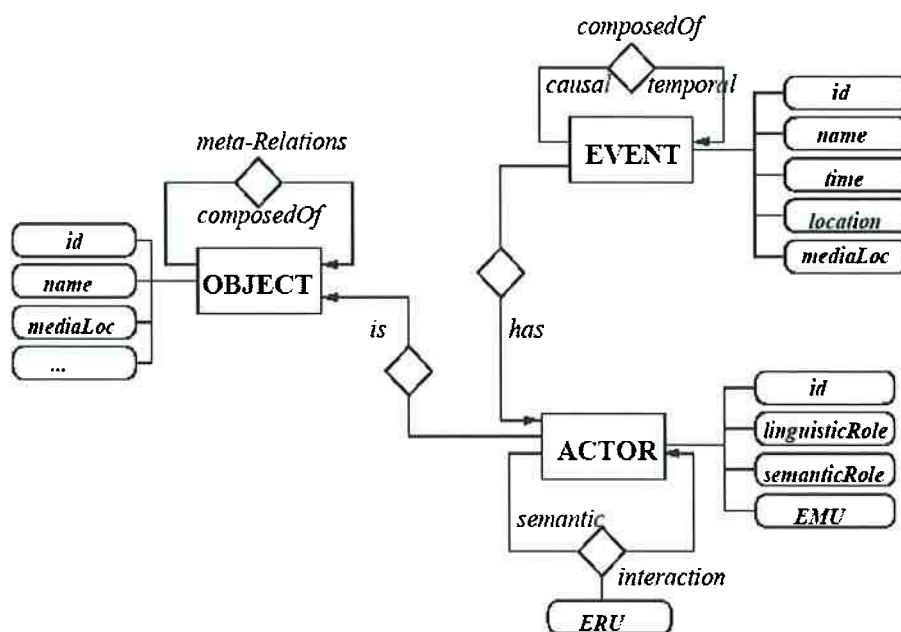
composedOf

causal

temporal

id

name

time

location

mediaLoc

EVENT

meta-Relations

composedOf

id

name

mediaLoc

...

OBJECT

is

has

id

linguisticRole

semanticRole

EMU

ACTOR

semantic

interaction

ERU